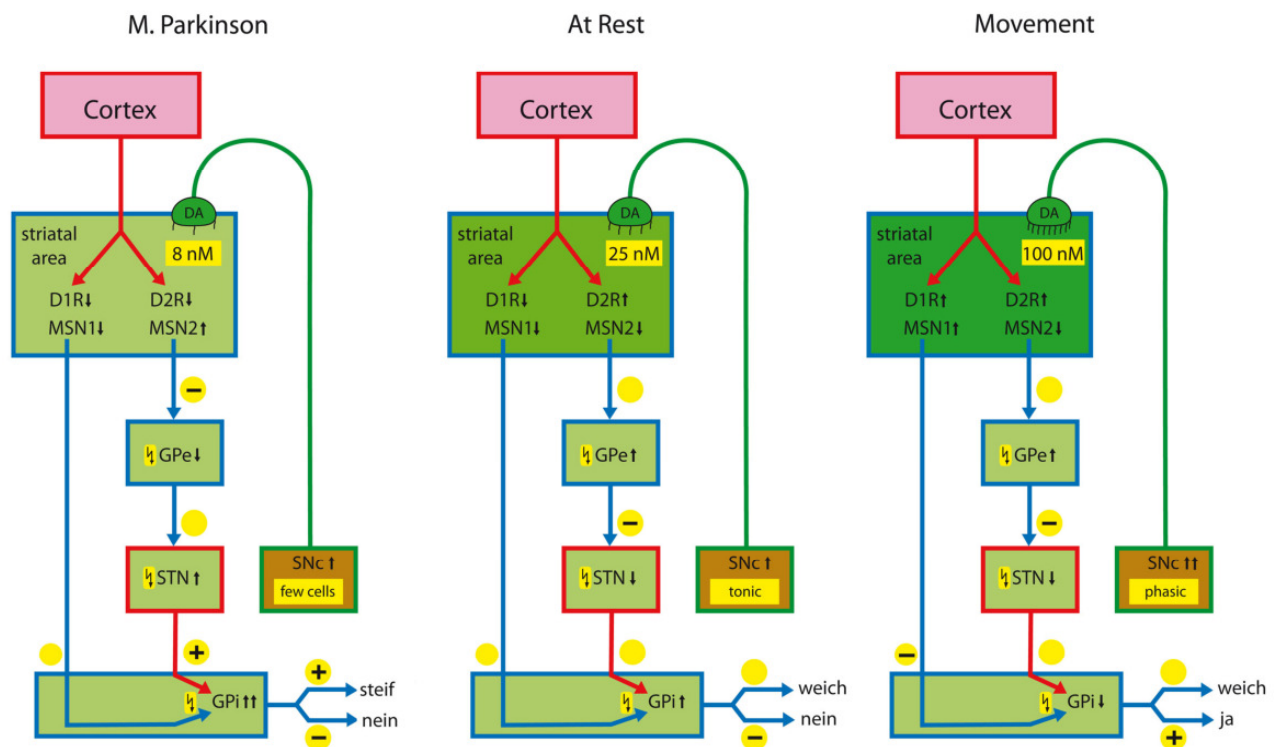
M. Parkinson

Cortex

DA

striatal area

8 nM

D1R↓ D2R↓

MSN1↓ MSN2↑

−

ϟ GPe↓

ϟ STN↑

SNc↑

few cells

+

ϟ GPi↑↑

+ steif

− nein

At Rest

Cortex

DA

striatal area

25 nM

D1R↓ D2R↑

MSN1↓ MSN2↓

ϟ GPe↑

−

ϟ STN↓

SNc↑

tonic

ϟ GPi↑

weich

nein

−

Movement

Cortex

DA

striatal area

100 nM

D1R↑ D2R↑

MSN1↑ MSN2↓

ϟ GPe↑

−

ϟ STN↓

SNc↑↑

phasic

−

ϟ GPi↓

weich

ja

+